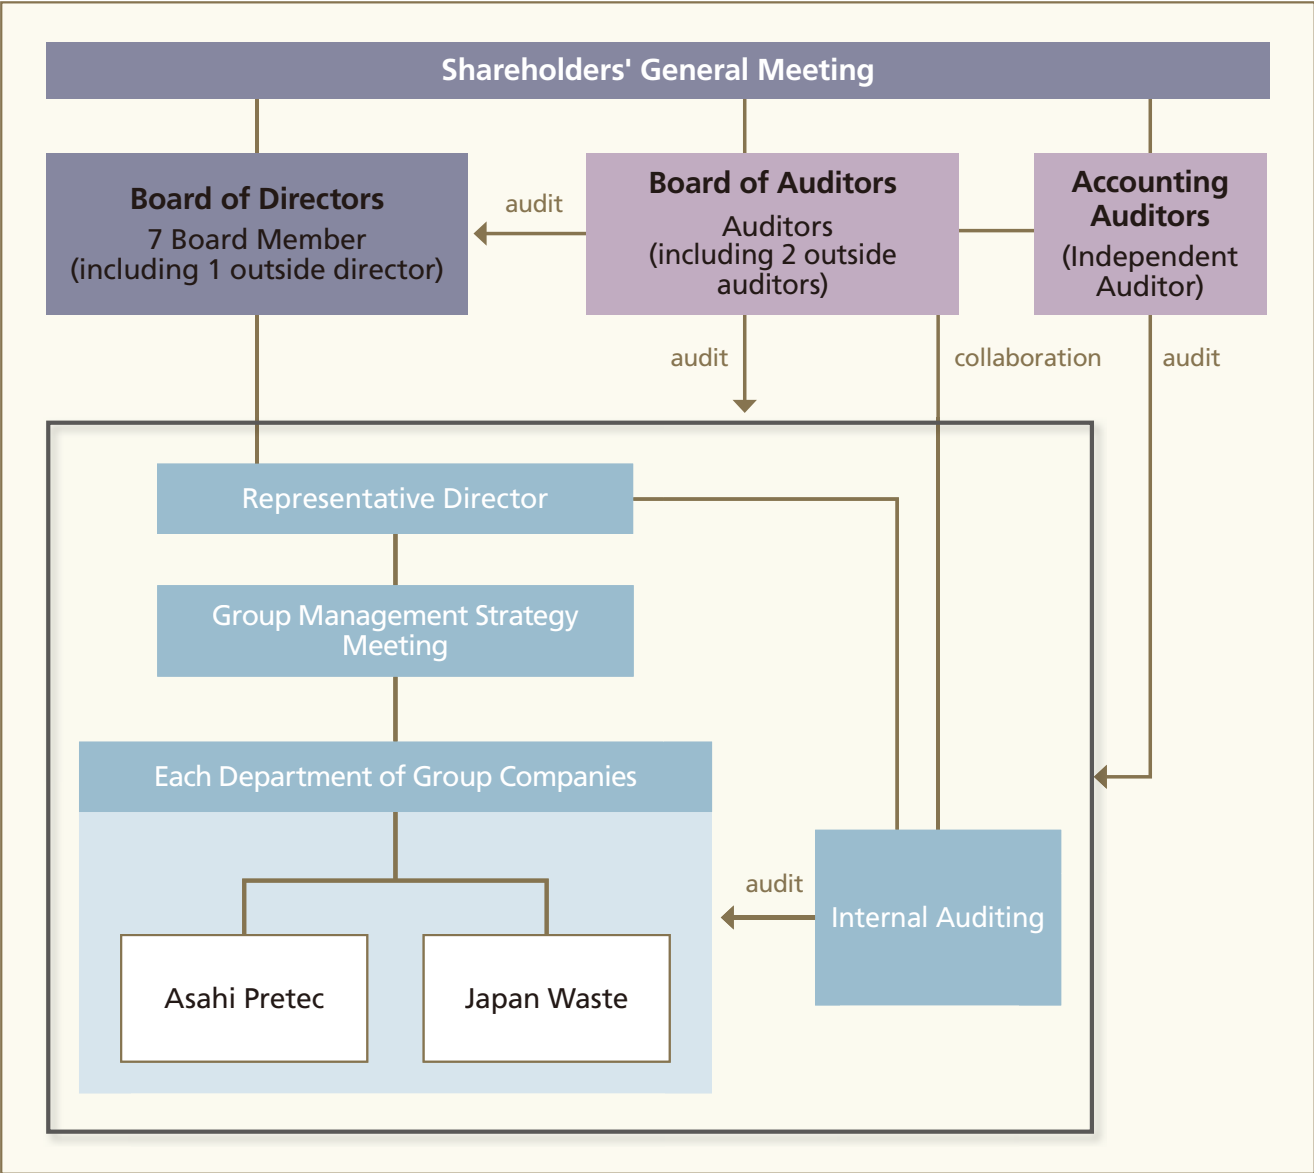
Shareholders' General Meeting

Board of Directors
7 Board Member
(including 1 outside director)

audit

Board of Auditors
Auditors
(including 2 outside auditors)

Accounting Auditors
(Independent Auditor)

audit

collaboration

audit

Representative Director

Group Management Strategy Meeting

Each Department of Group Companies

Asahi Pretec

Japan Waste

audit

Internal Auditing